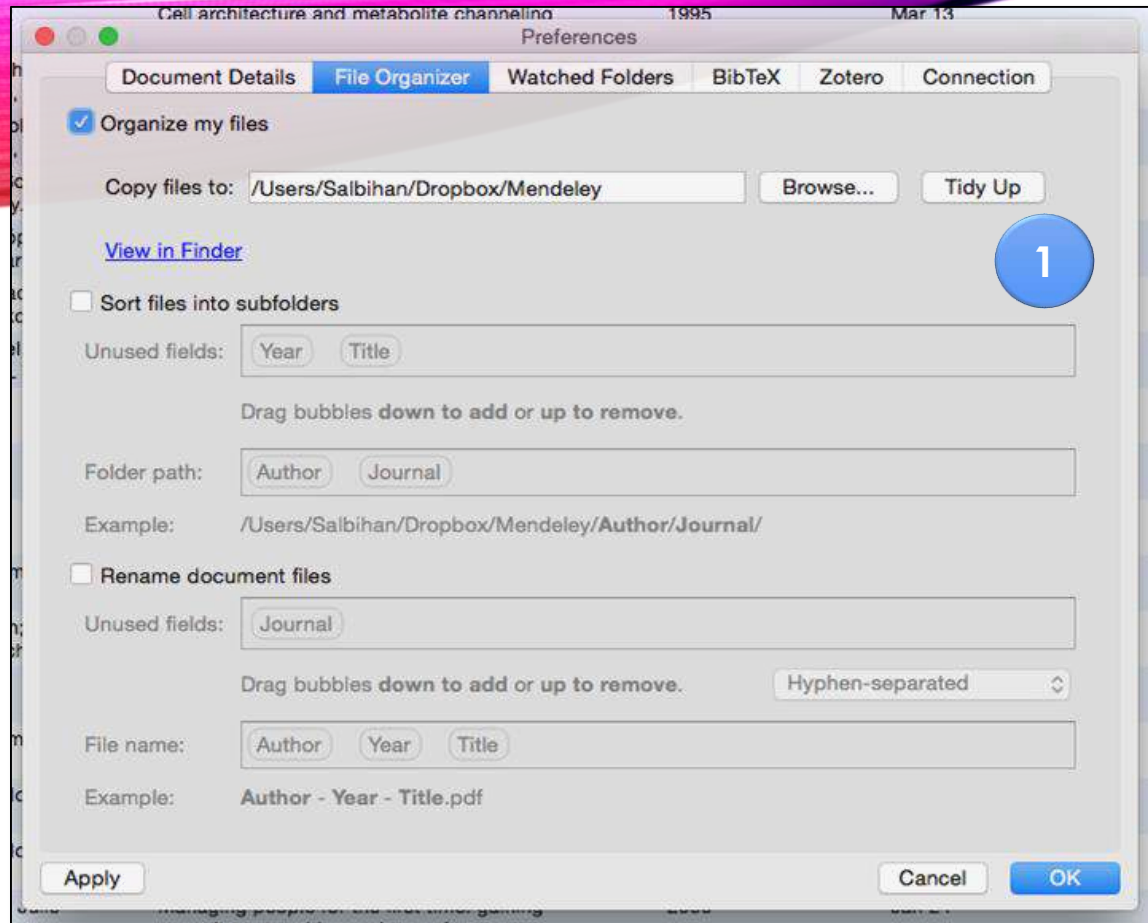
Cell architecture and metabolite channeling 1995 Mar 13

Preferences

Document Details | File Organizer | Watched Folders | BibTeX | Zotero | Connection

Organize my files

Copy files to: /Users/Salbihan/Dropbox/Mendeley Browse... Tidy Up

View in Finder

1

Sort files into subfolders

Unused fields: Year Title

Drag bubbles down to add or up to remove.

Folder path: Author Journal

Example: /Users/Salbihan/Dropbox/Mendeley/Author/Journal/

Rename document files

Unused fields: Journal

Drag bubbles down to add or up to remove. Hyphen-separated

File name: Author Year Title

Example: Author - Year - Title.pdf

Apply Cancel OK

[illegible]